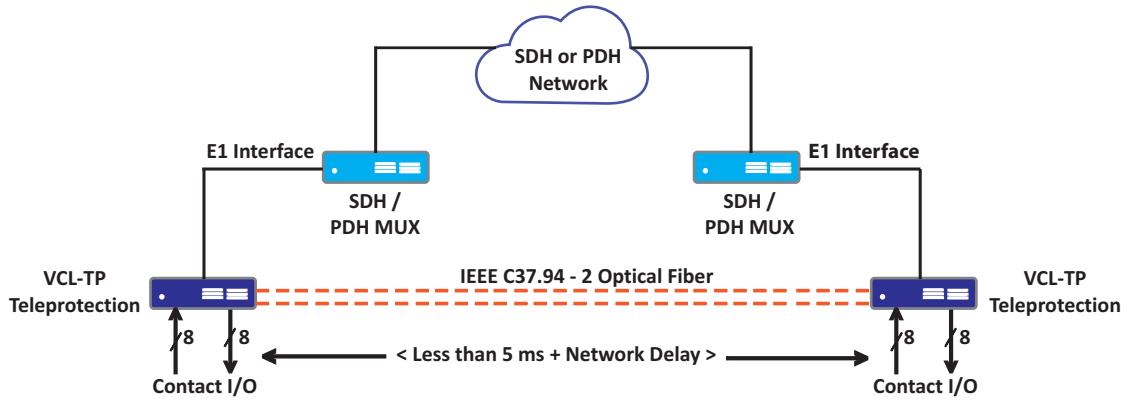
SDH or PDH Network

E1 Interface

SDH / PDH MUX

E1 Interface

SDH / PDH MUX

VCL-TP Teleprotection

IEEE C37.94 - 2 Optical Fiber

VCL-TP Teleprotection

8

8

< Less than 5 ms + Network Delay >

8

8

Contact I/O

Contact I/O